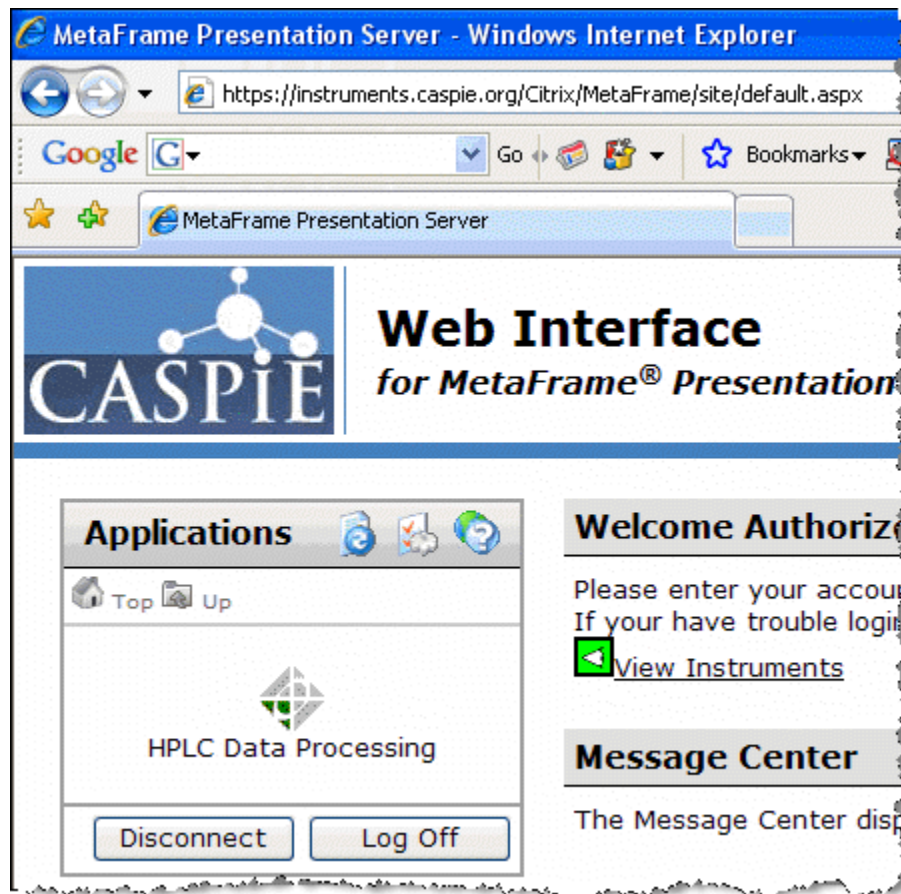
MetaFrame Presentation Server - Windows Internet Explorer

https://instruments.caspie.org/Citrix/MetaFrame/site/default.aspx

Google G Go Bookmarks

MetaFrame Presentation Server

CASPiE

Web Interface
for MetaFrame® Presentation

Applications

Top Up

HPLC Data Processing

Disconnect Log Off

Welcome Authoriz

Please enter your accou
If your have trouble logi

View Instruments

Message Center

The Message Center dis